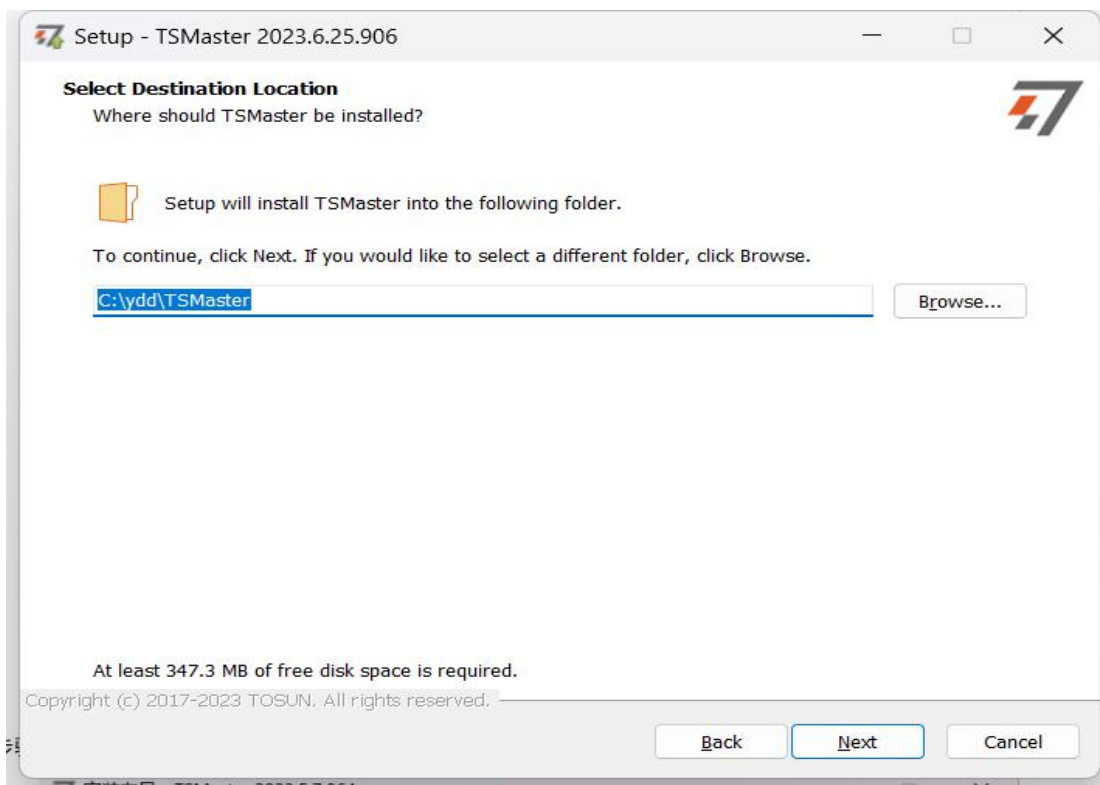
Setup - TSMaster 2023.6.25.906

Select Destination Location
Where should TSMaster be installed?

Setup will install TSMaster into the following folder.

To continue, click Next. If you would like to select a different folder, click Browse.

C:\ydd\TSMaster

Browse...

At least 347.3 MB of free disk space is required.

Copyright (c) 2017-2023 TOSUN. All rights reserved.

Back

Next

Cancel